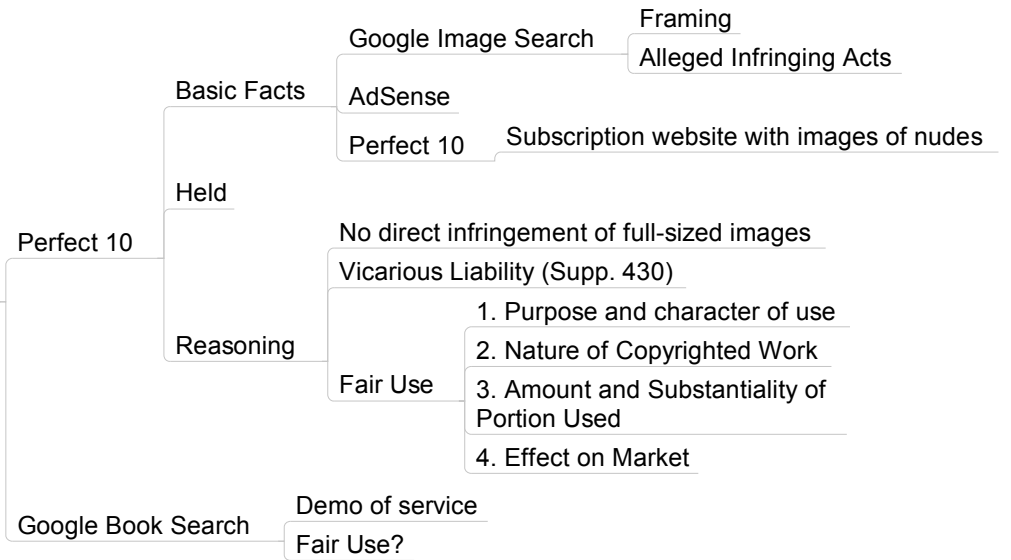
Perfect 10

Basic Facts

Google Image Search

Framing

Alleged Infringing Acts

AdSense

Perfect 10

Subscription website with images of nudes

Held

Reasoning

No direct infringement of full-sized images

Vicarious Liability (Supp. 430)

Fair Use

1. Purpose and character of use

2. Nature of Copyrighted Work

3. Amount and Substantiality of Portion Used

4. Effect on Market

Google Book Search

Demo of service

Fair Use?